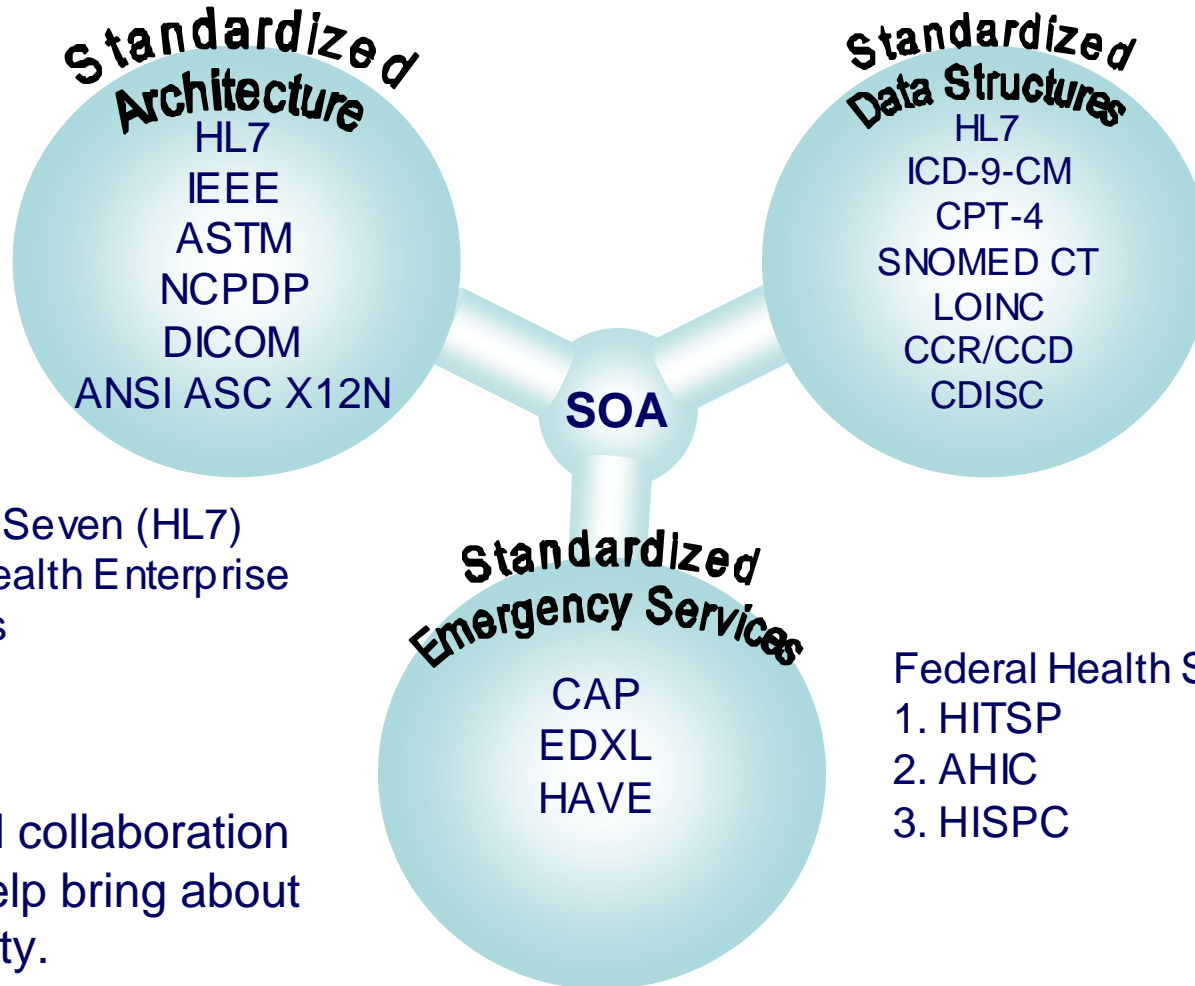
Standardized Architecture
HL7
IEEE
ASTM
NCPDP
DICOM
ANSI ASC X12N

Standardized Data Structures
HL7
ICD-9-CM
CPT-4
SNOMED CT
LOINC
CCR/CCD
CDISC

SOA

Seven (HL7)
ealth Enterprise
s

Standardized Emergency Services
CAP
EDXL
HAVE

Federal Health S
1. HITSP
2. AHIC
3. HISPC

l collaboration
elp bring about
ty.